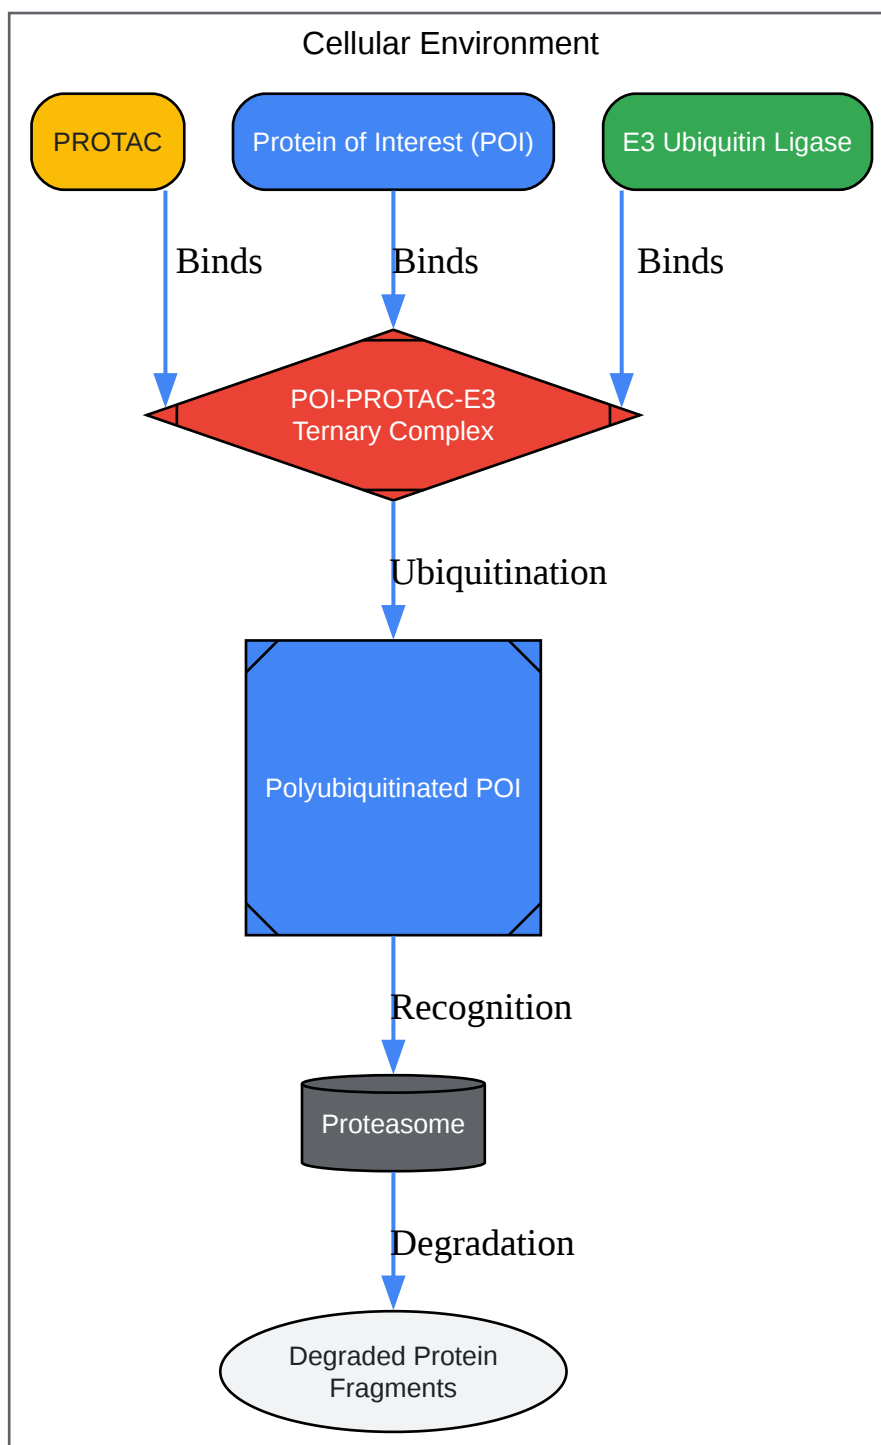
Cellular Environment

PROTAC

Protein of Interest (POI)

E3 Ubiquitin Ligase

Binds

Binds

Binds

POI-PROTAC-E3
Ternary Complex

Ubiquitination

Polyubiquitinated POI

Recognition

Proteasome

Degradation

Degraded Protein
Fragments